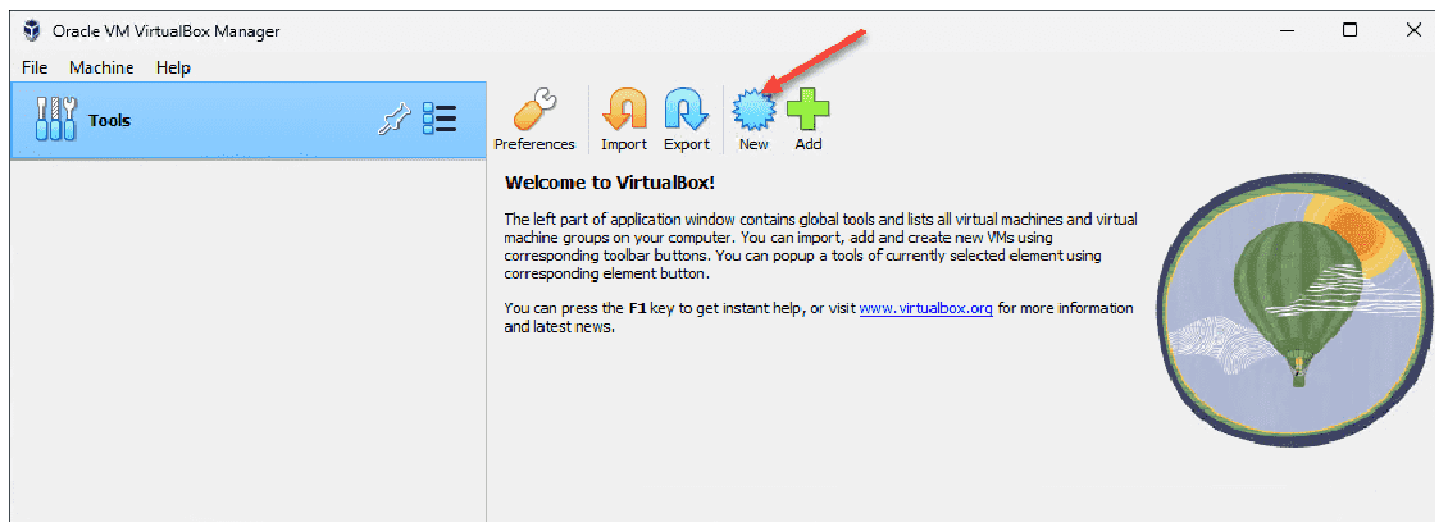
Oracle VM VirtualBox Manager

File Machine Help

Tools

Preferences Import Export New Add

**Welcome to VirtualBox!**

The left part of application window contains global tools and lists all virtual machines and virtual machine groups on your computer. You can import, add and create new VMs using corresponding toolbar buttons. You can popup a tools of currently selected element using corresponding element button.

You can press the **F1** key to get instant help, or visit www.virtualbox.org for more information and latest news.